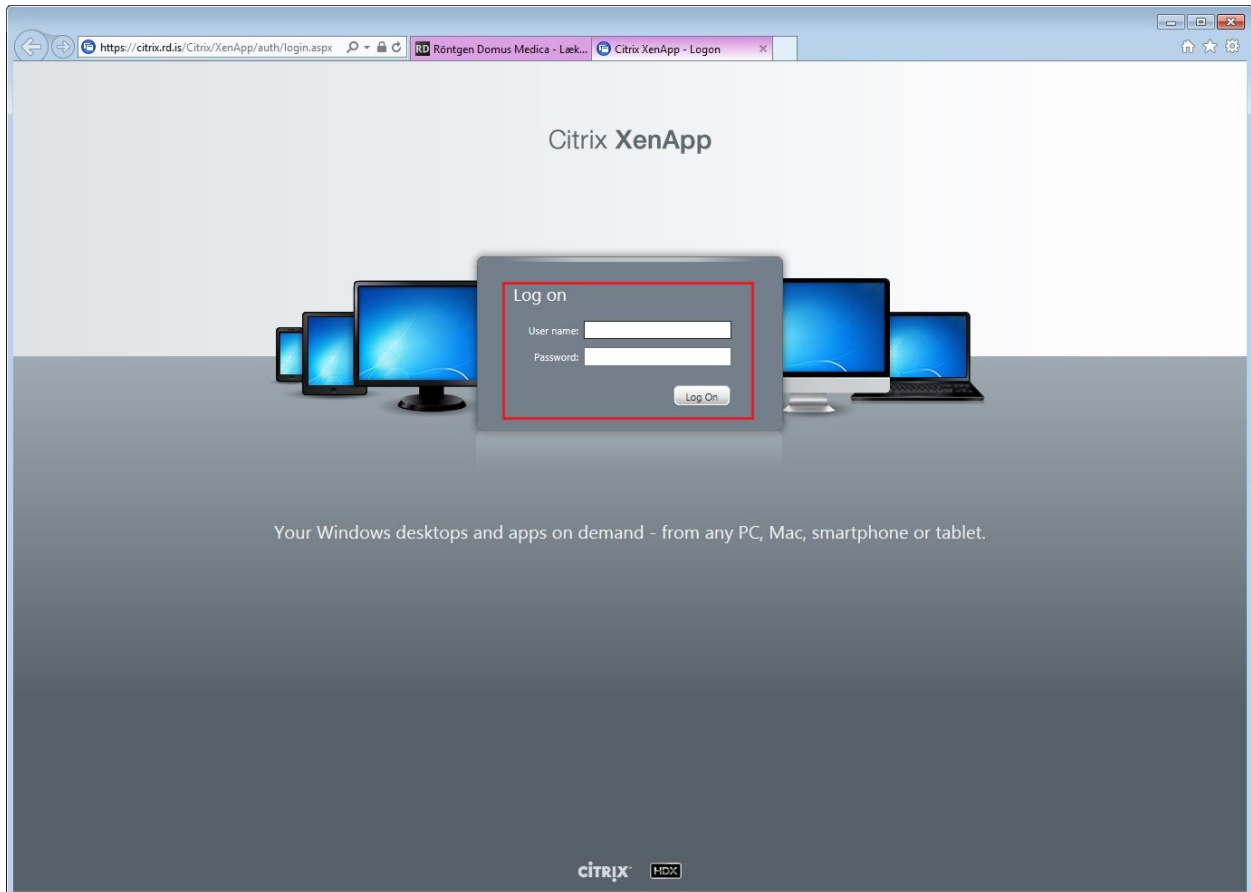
https://citrix.rd.is/Citrix/XenApp/auth/login.aspx

RD Röntgen Domus Medica - Læk...

Citrix XenApp - Logon

Citrix XenApp

Log on

User name:

Password:

Log On

Your Windows desktops and apps on demand - from any PC, Mac, smartphone or tablet.

CITRIX HDX